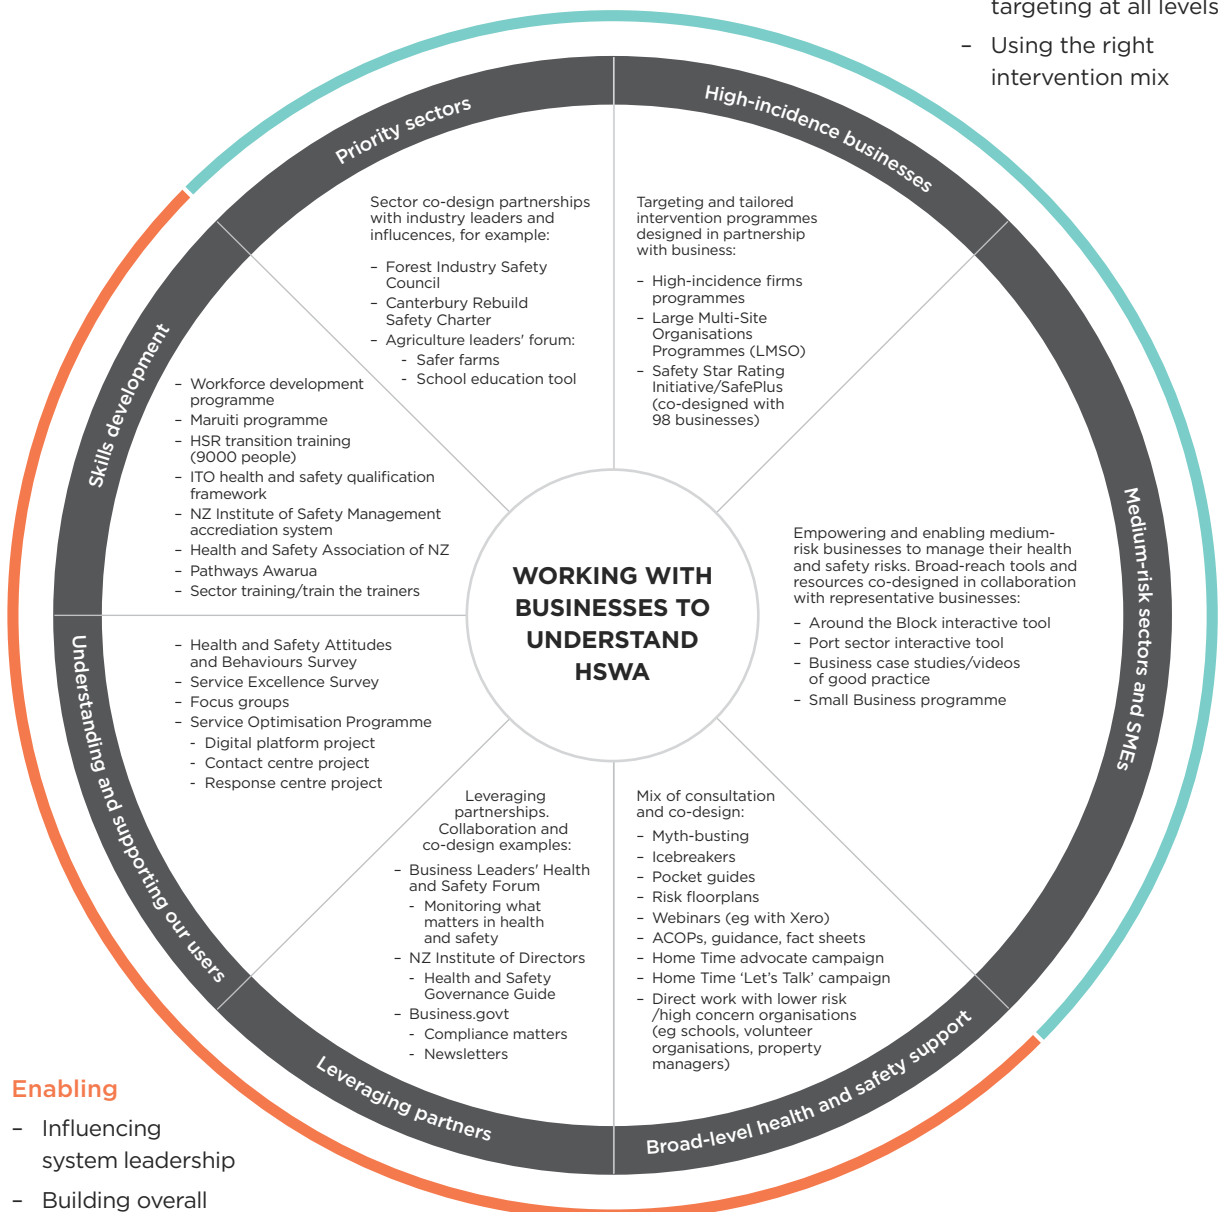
targeting at all levels

– Using the right intervention mix

Priority sectors

High-incidence businesses

Medium-risk sectors and SMEs

Broad-level health and safety support

Leveraging partners

Understanding and supporting our users

Skills development

Sector co-design partnerships with industry leaders and influcences, for example:

– Forest Industry Safety Council
– Canterbury Rebuild Safety Charter
– Agriculture leaders' forum:
  - Safer farms
  - School education tool

Targeting and tailored intervention programmes designed in partnership with business:

– High-incidence firms programmes
– Large Multi-Site Organisations Programmes (LMSO)
– Safety Star Rating Initiative/SafePlus (co-designed with 98 businesses)

– Workforce development programme
– Maruiti programme
– HSR transition training (9000 people)
– ITO health and safety qualification framework
– NZ Institute of Safety Management accrediation system
– Health and Safety Association of NZ
– Pathways Awarua
– Sector training/train the trainers

WORKING WITH BUSINESSES TO UNDERSTAND HSWA

Empowering and enabling medium-risk businesses to manage their health and safety risks. Broad-reach tools and resources co-designed in collaboration with representative businesses:

– Around the Block interactive tool
– Port sector interactive tool
– Business case studies/videos of good practice
– Small Business programme

– Health and Safety Attitudes and Behaviours Survey
– Service Excellence Survey
– Focus groups
– Service Optimisation Programme
  - Digital platform project
  - Contact centre project
  - Response centre project

Leveraging partnerships. Collaboration and co-design examples:

– Business Leaders' Health and Safety Forum
  - Monitoring what matters in health and safety
– NZ Institute of Directors
  - Health and Safety Governance Guide
– Business.govt
  - Compliance matters
  - Newsletters

Mix of consultation and co-design:

– Myth-busting
– Icebreakers
– Pocket guides
– Risk floorplans
– Webinars (eg with Xero)
– ACOPs, guidance, fact sheets
– Home Time advocate campaign
– Home Time 'Let's Talk' campaign
– Direct work with lower risk /high concern organisations (eg schools, volunteer organisations, property managers)

Enabling

– Influencing system leadership

– Building overall